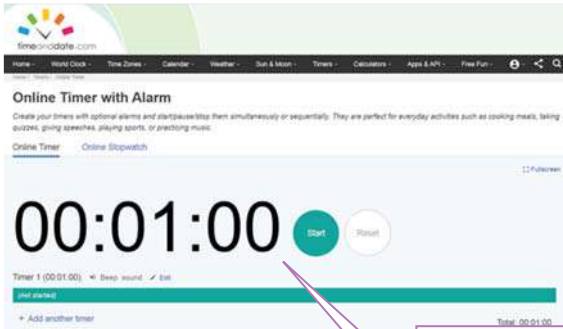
timeanddate.com

Home · World Clock · Time Zones · Calendar · Weather · Sun & Moon · Timers · Calculators · Apps & API · Free Fun ·

Home / Timers / Online Timer

Online Timer with Alarm

Create your timers with optional alarms and start/pause/stop them simultaneously or sequentially. They are perfect for everyday activities such as cooking meals, taking quizzes, giving speeches, playing sports, or practicing music.

Online Timer  Online Stopwatch

Fullscreen

00:01:00

Start  Reset

Timer 1 (00:01:00)  Beep sound  Edit

(not started)

+ Add another timer

Total: 00:01:00